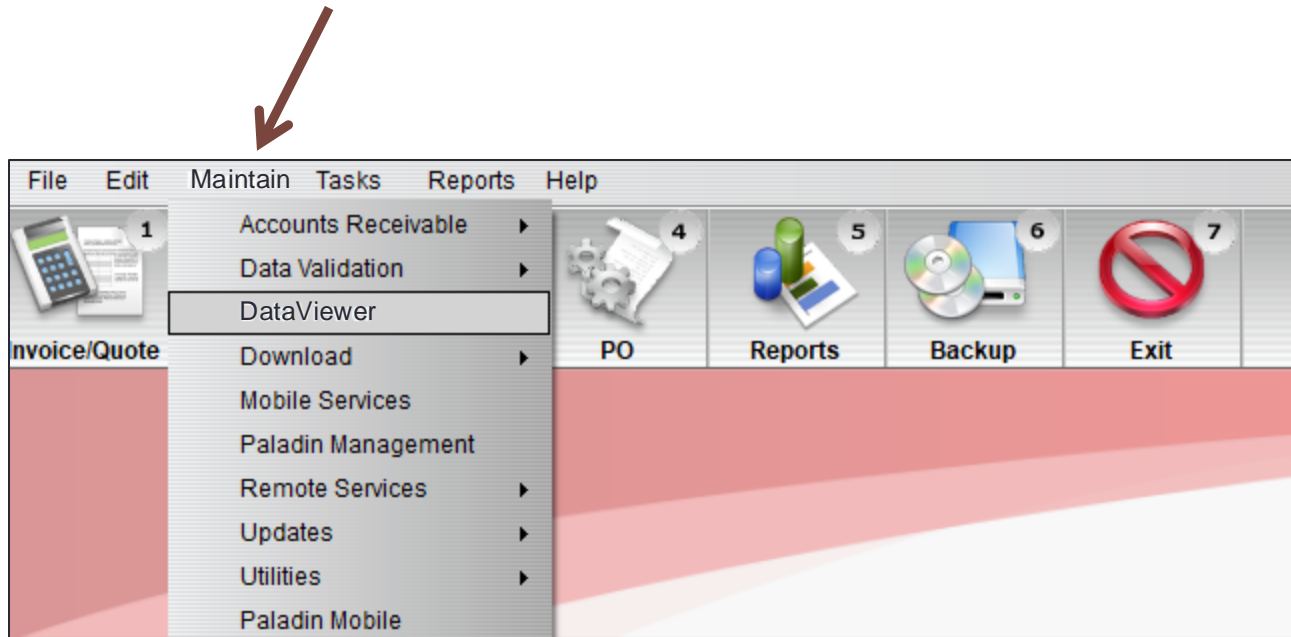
File Edit Maintain Tasks Reports Help

1
Invoice/Quote

Accounts Receivable
Data Validation
DataViewer
Download
Mobile Services
Paladin Management
Remote Services
Updates
Utilities
Paladin Mobile

4
PO
5
Reports
6
Backup
7
Exit